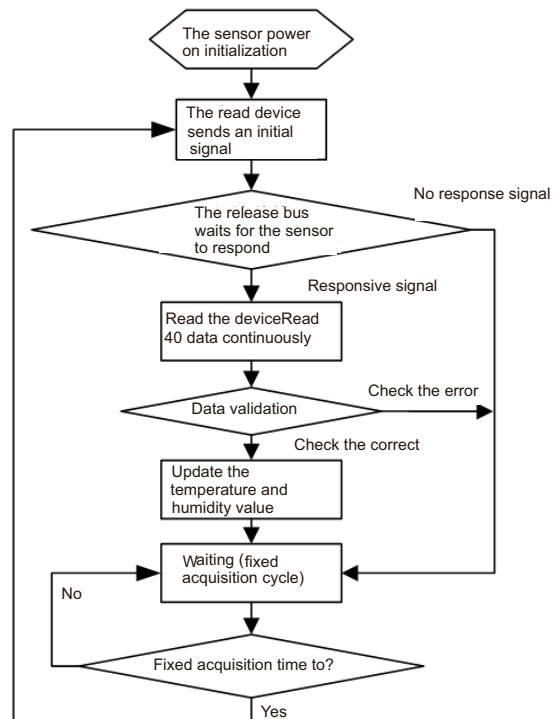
The sensor power on initialization

The read device sends an initial signal

No response signal

The release bus waits for the sensor to respond

Responsive signal

Read the deviceRead 40 data continuously

Check the error

Data validation

Check the correct

Update the temperature and humidity value

Waiting (fixed acquisition cycle)

No

Fixed acquisition time to?

Yes